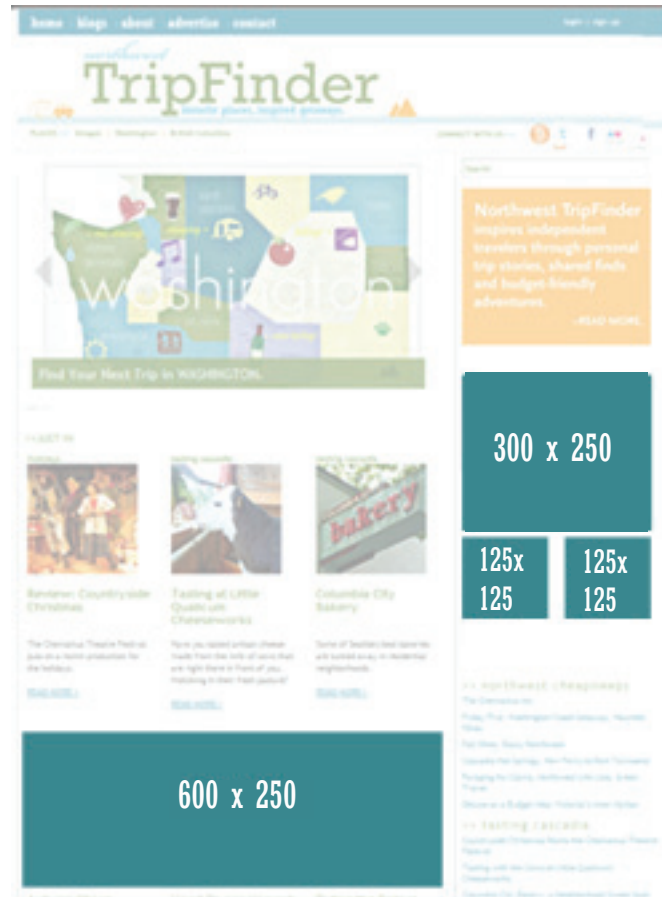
home blogs about advertise contact

northwest
TripFinder
favorite places, inspired getaways

washington

Find Your Next Trip in WASHINGTON

Northwest TripFinder inspires independent travelers through personal trip stories, shared finds and budget-friendly adventures.
...READ MORE

300 x 250

125x 125

125x 125

Bakery

Columbia City Bakery

READ MORE »

READ MORE »

READ MORE »

600 x 250